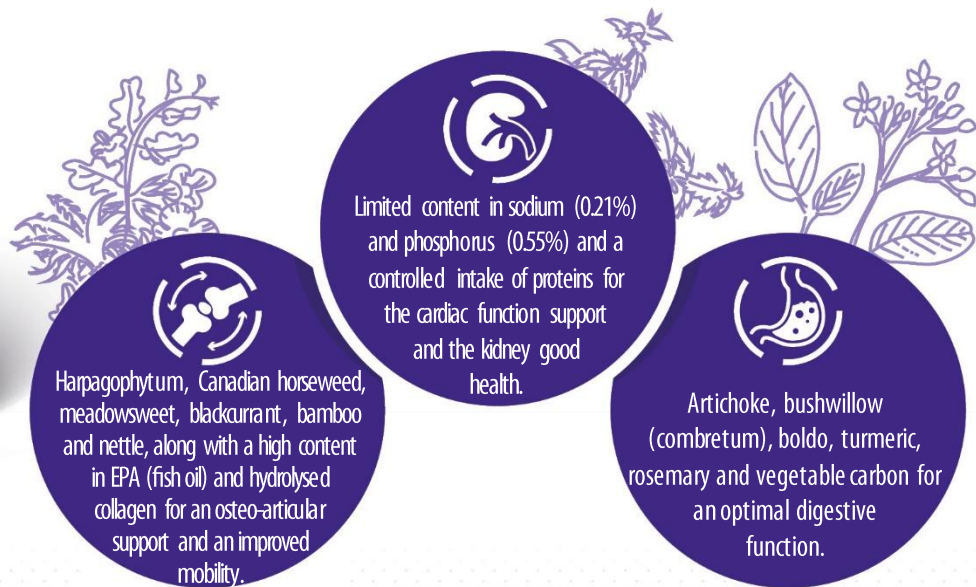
Limited content in sodium (0.21%) and phosphorus (0.55%) and a controlled intake of proteins for the cardiac function support and the kidney good health.

Harpagophytum, Canadian horseweed, meadowsweet, blackcurrant, bamboo and nettle, along with a high content in EPA (fish oil) and hydrolysed collagen for an osteo-articular support and an improved mobility.

Artichoke, bushwillow (combretum), boldo, turmeric, rosemary and vegetable carbon for an optimal digestive function.